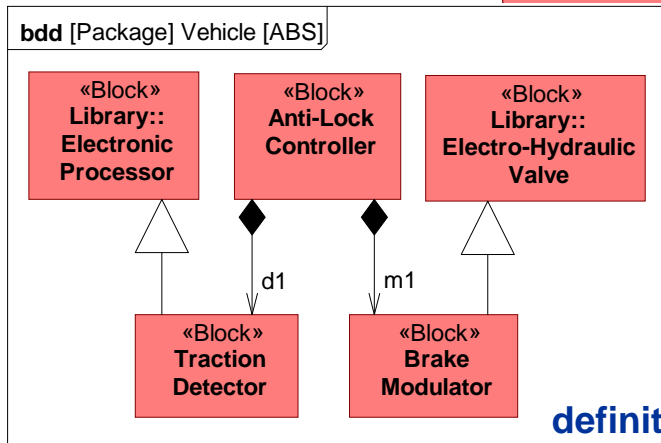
bdd [Package] Vehicle [ABS]

«Block»
Library::
Electronic
Processor

«Block»
Anti-Lock
Controller

«Block»
Library::
Electro-Hydraulic
Valve

d1

m1

«Block»
Traction
Detector

«Block»
Brake
Modulator

definit